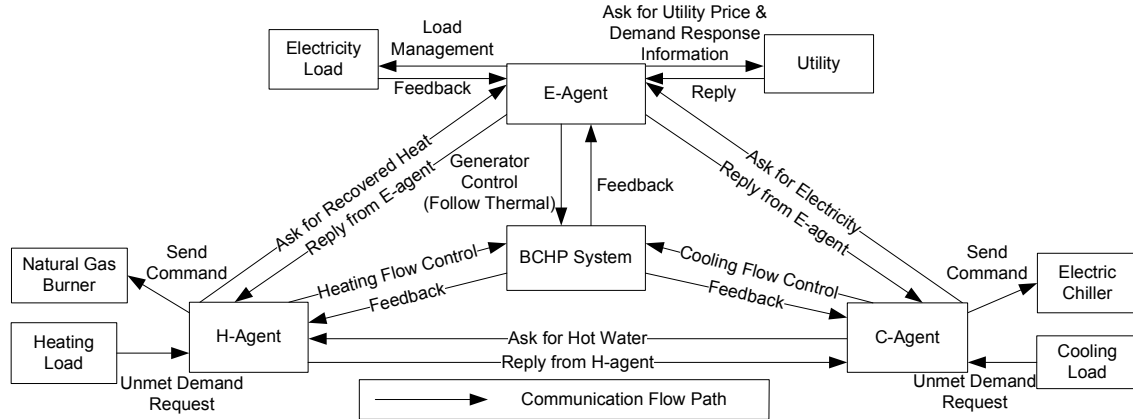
Electricity Load

Load Management

Feedback

Ask for Utility Price & Demand Response Information

Utility

Reply

E-Agent

Ask for Recovered Heat

Reply from E-agent

Generator Control (Follow Thermal)

Feedback

Ask for Electricity

Reply from E-agent

Natural Gas Burner

Send Command

BCHP System

Heating Flow Control

Feedback

Cooling Flow Control

Feedback

Send Command

Electric Chiller

Heating Load

H-Agent

Ask for Hot Water

Reply from H-agent

C-Agent

Cooling Load

Unmet Demand Request

Communication Flow Path

Unmet Demand Request